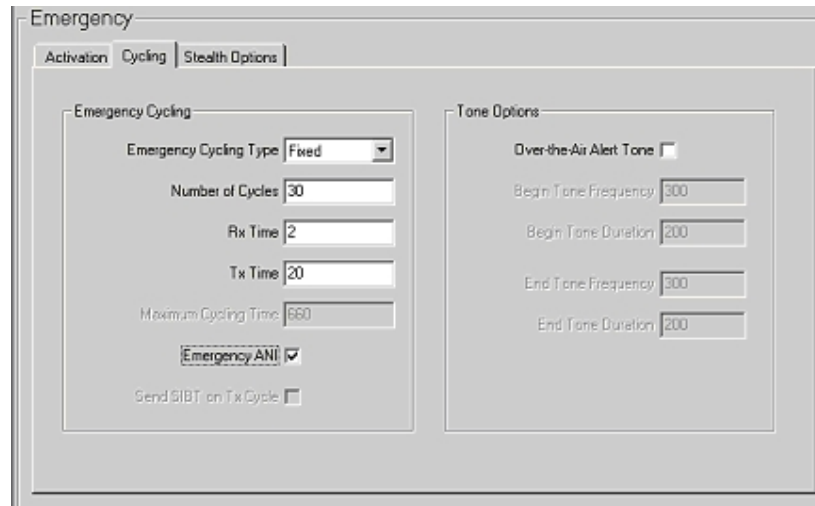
Emergency

Activation | Cycling | Stealth Options

Emergency Cycling

Emergency Cycling Type Fixed

Number of Cycles 30

Rx Time 2

Tx Time 20

Maximum Cycling Time 660

Emergency ANI

Send SIBT on Tx Cycle

Tone Options

Over-the-Air Alert Tone

Begin Tone Frequency 300

Begin Tone Duration 200

End Tone Frequency 300

End Tone Duration 200